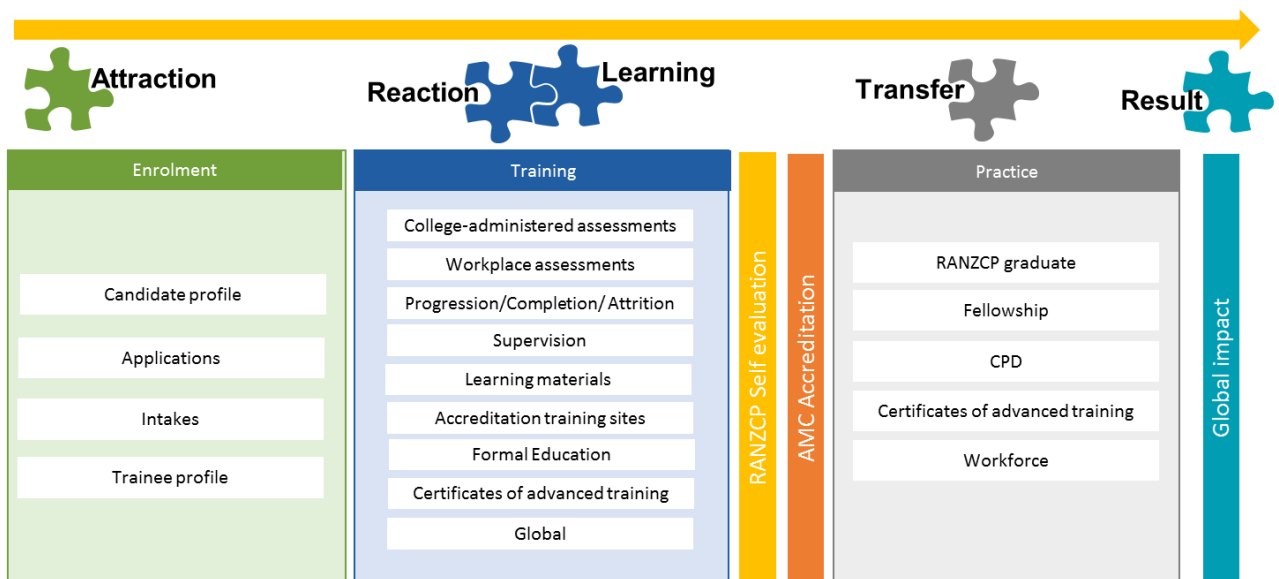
Attraction

Reaction

Learning

Transfer

Result

Enrolment

Candidate profile

Applications

Intakes

Trainee profile

Training

College-administered assessments

Workplace assessments

Progression/Completion/ Attrition

Supervision

Learning materials

Accreditation training sites

Formal Education

Certificates of advanced training

Global

RANZCP Self evaluation

AMC Accreditation

Practice

RANZCP graduate

Fellowship

CPD

Certificates of advanced training

Workforce

Global impact